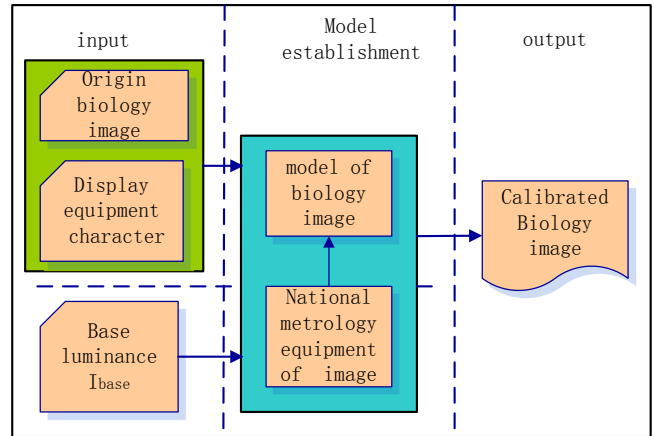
input

Model establishment

output

Origin biology image

Display equipment character

model of biology image

Calibrated Biology image

Base luminance $I_{base}$

National metrology equipment of image